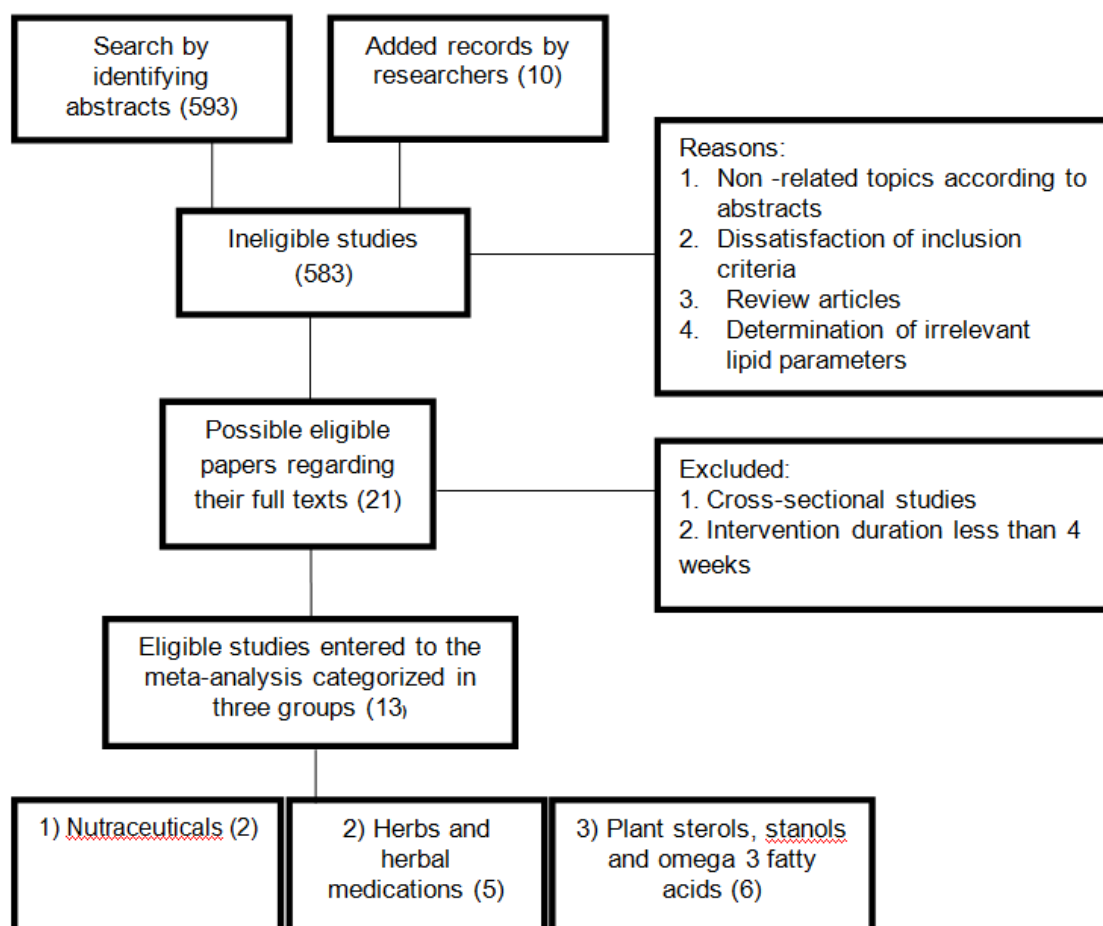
Search by identifying abstracts (593)

Added records by researchers (10)

Ineligible studies (583)

Reasons:
1. Non -related topics according to abstracts
2. Dissatisfaction of inclusion criteria
3. Review articles
4. Determination of irrelevant lipid parameters

Possible eligible papers regarding their full texts (21)

Excluded:
1. Cross-sectional studies
2. Intervention duration less than 4 weeks

Eligible studies entered to the meta-analysis categorized in three groups (13)

1) Nutraceuticals (2)

2) Herbs and herbal medications (5)

3) Plant sterols, stanols and omega 3 fatty acids (6)